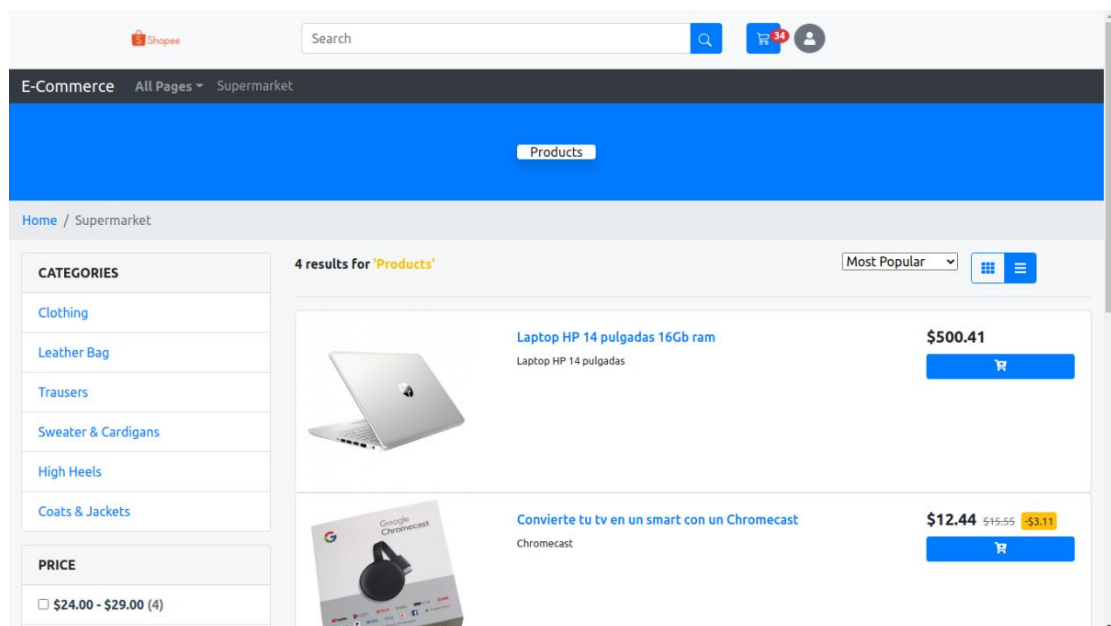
Shopee

Search

34

E-Commerce All Pages Supermarket

Products

Home / Supermarket

CATEGORIES

Clothing

Leather Bag

Trausers

Sweater & Cardigans

High Heels

Coats & Jackets

PRICE

$24.00 - $29.00 (4)

4 results for 'Products'

Most Popular

Laptop HP 14 pulgadas 16Gb ram

Laptop HP 14 pulgadas

$500.41

Google Chromecast

Convierte tu tv en un smart con un Chromecast

Chromecast

$12.44 $15.55 -$3.11